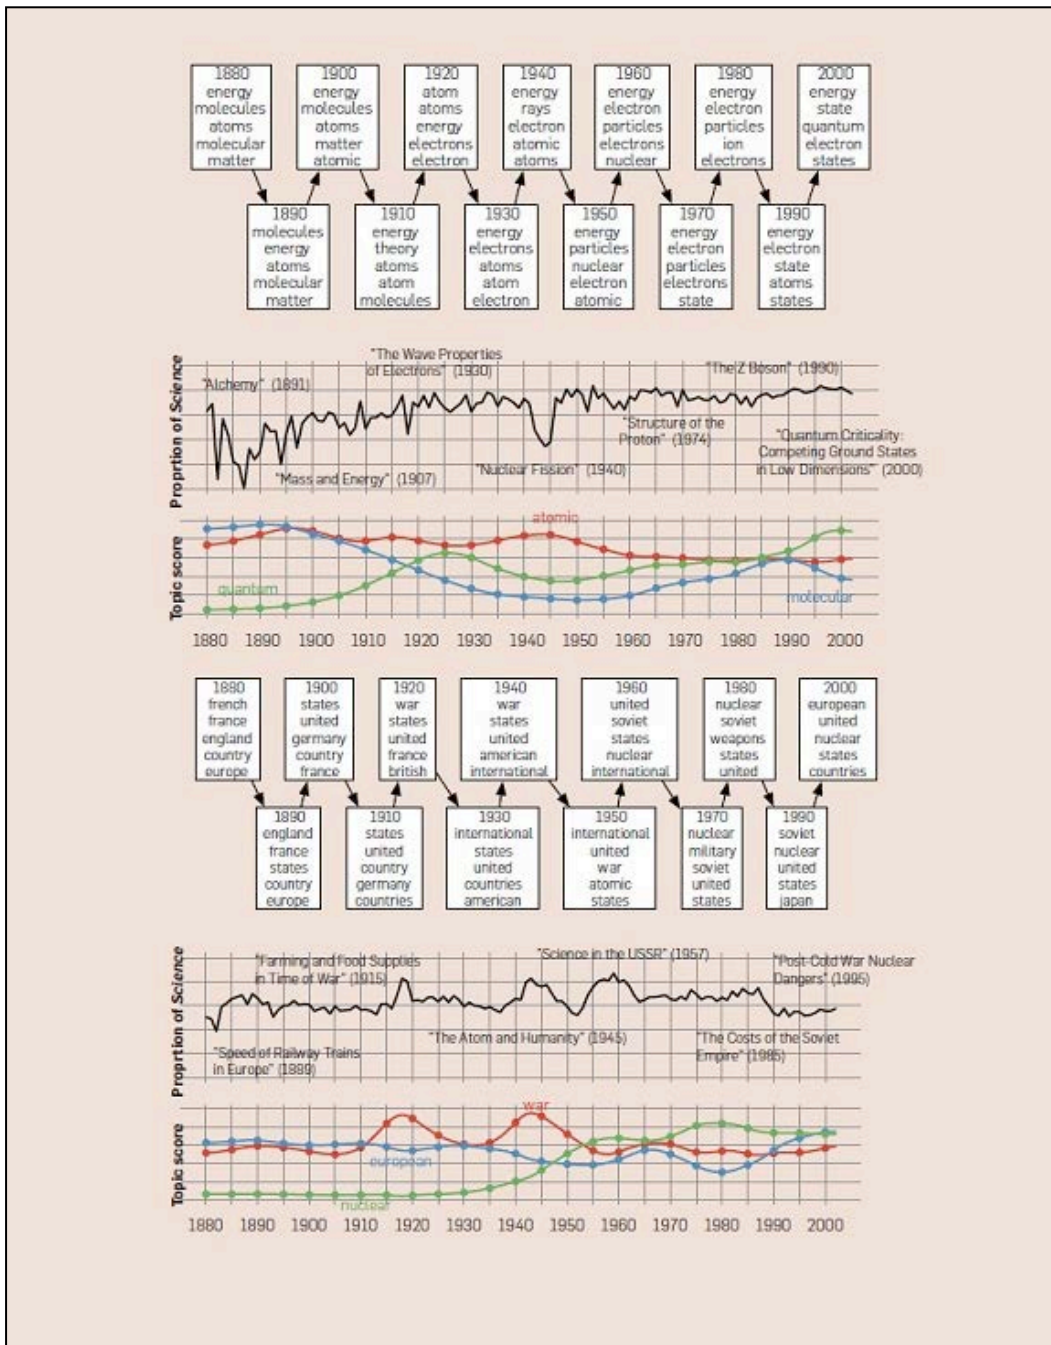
1880 energy molecules atoms molecular matter

1900 energy molecules atoms matter atomic

1920 atom atoms energy electrons electron

1940 energy rays electron atomic atoms

1960 energy electron particles electrons nuclear

1980 energy electron particles ion electrons

2000 energy state quantum electron states

1890 molecules energy atoms molecular matter

1910 energy theory atoms atom molecules

1930 energy electrons atoms atom electron

1950 energy particles nuclear electron atomic

1970 energy electron particles electrons state

1990 energy electron state atoms states

Proprtion of Science

"The Wave Properties of Electrons" (1930)

"Alchemy" (1891)

"The Z Boson" (1990)

"Structure of the Proton" (1974)

"Quantum Criticality: Competing Ground States in Low Dimensions" (2000)

"Mass and Energy" (1907)

"Nuclear Fission" (1940)

Topic score

atomic

quantum

molecular

1880 1890 1900 1910 1920 1930 1940 1950 1960 1970 1980 1990 2000

1880 french france england country europe

1900 states united germany country france

1920 war states united france british

1940 war states united american international

1960 united soviet states nuclear international

1980 nuclear soviet weapons states united

2000 european united nuclear states countries

1890 england france states country europe

1910 states united country germany countries

1930 international states united countries american

1950 international united war atomic states

1970 nuclear military soviet united states

1990 soviet nuclear united states japan

Proprtion of Science

"Farming and Food Supplies in Time of War" (1915)

"Science in the USSR" (1957)

"Post-Cold War Nuclear Dangers" (1995)

"The Atom and Humanity" (1945)

"The Costs of the Soviet Empire" (1985)

"Speed of Railway Trains in Europe" (1889)

Topic score

war

european

nuclear

1880 1890 1900 1910 1920 1930 1940 1950 1960 1970 1980 1990 2000